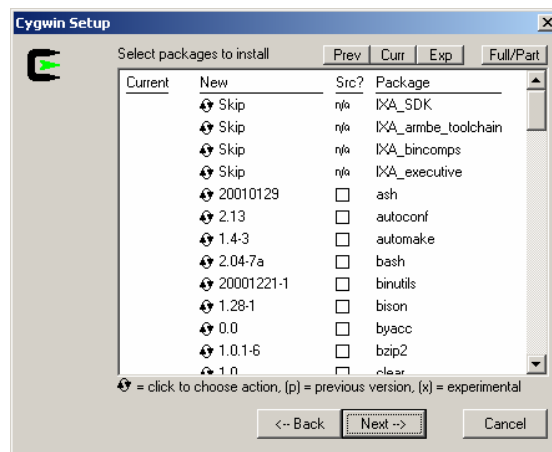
Cygwin Setup

Select packages to install

Prev | Curr | Exp | Full/Part

| Current | New | Src? | Package |
|---|---|---|---|
| | Skip | n/a | IXA_SDK |
| | Skip | n/a | IXA_armbe_toolchain |
| | Skip | n/a | IXA_bincomps |
| | Skip | n/a | IXA_executive |
| | 20010129 | ☐ | ash |
| | 2.13 | ☐ | autoconf |
| | 1.4-3 | ☐ | automake |
| | 2.04-7a | ☐ | bash |
| | 20001221-1 | ☐ | binutils |
| | 1.28-1 | ☐ | bison |
| | 0.0 | ☐ | byacc |
| | 1.0.1-6 | ☐ | bzip2 |
| | 1.0 | ☐ | clear |

= click to choose action, (p) = previous version, (x) = experimental

<-- Back | Next --> | Cancel